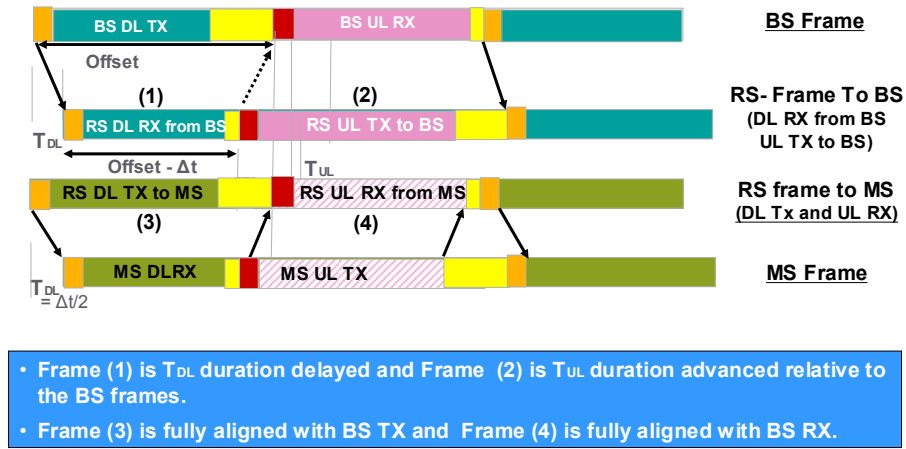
BS DL TX

BS UL RX

BS Frame

Offset

(1)

(2)

RS- Frame To BS
(DL RX from BS
UL TX to BS)

$T_{DL}$

RS DL RX from BS

RS UL TX to BS

Offset - Δt

$T_{UL}$

RS DL TX to MS

RS UL RX from MS

RS frame to MS
(DL Tx and UL RX)

(3)

(4)

$T_{DL}$
= Δt/2

MS DLRX

MS UL TX

MS Frame

• Frame (1) is $T_{DL}$ duration delayed and Frame (2) is $T_{UL}$ duration advanced relative to the BS frames.

• Frame (3) is fully aligned with BS TX and Frame (4) is fully aligned with BS RX.